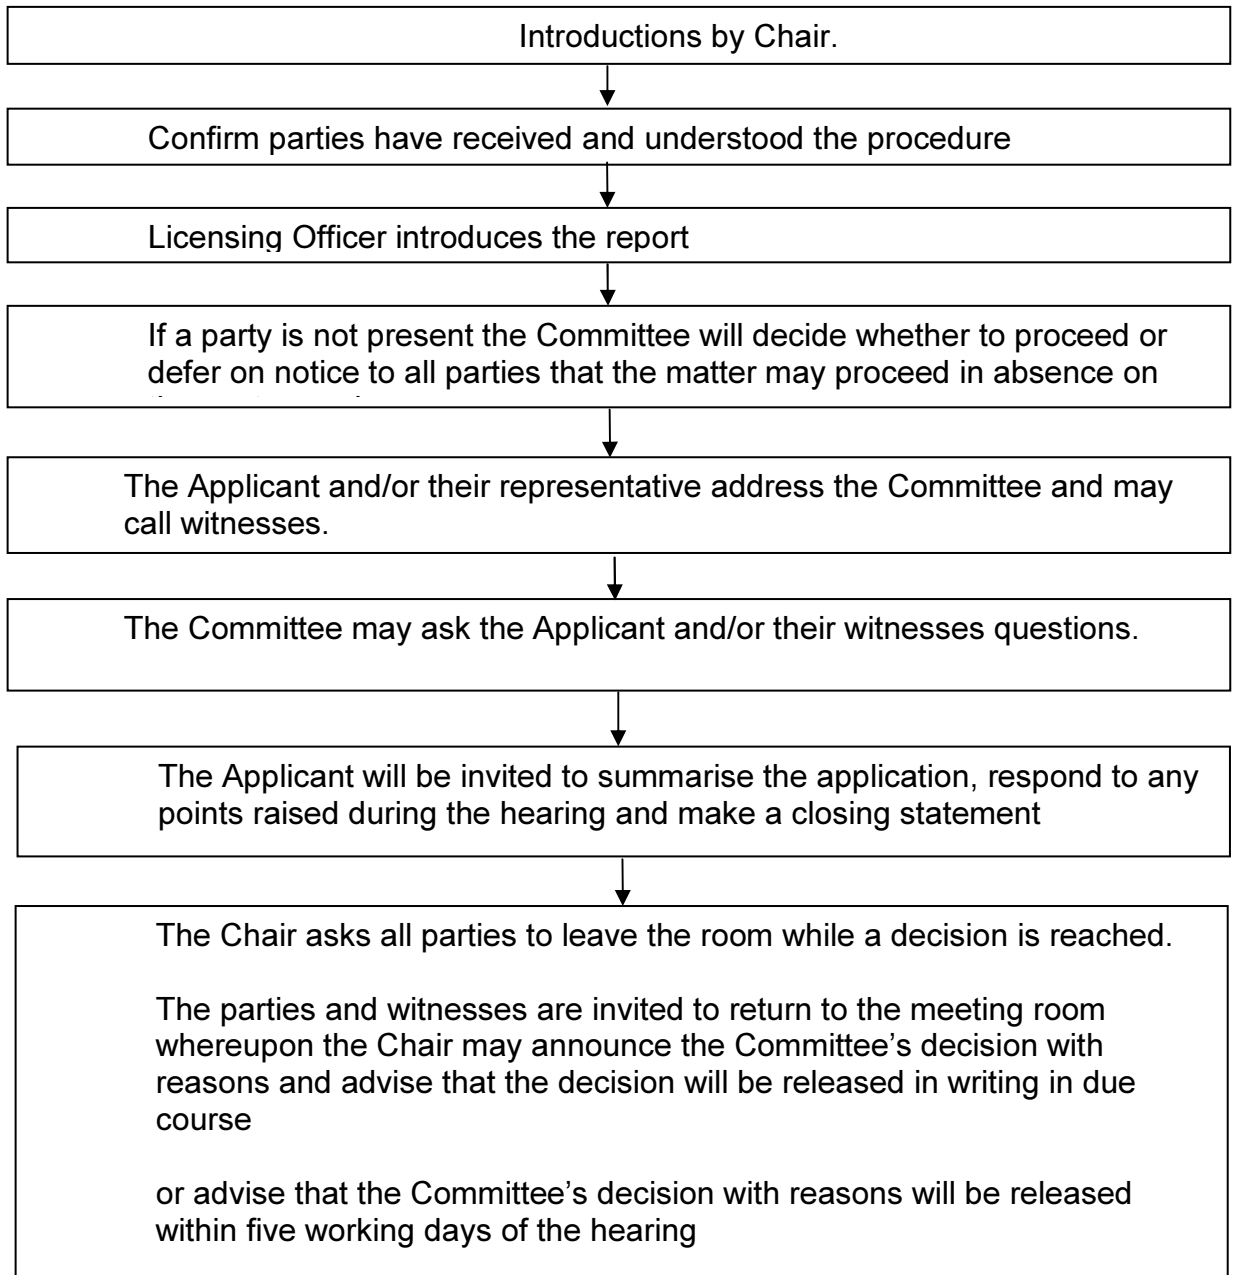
Introductions by Chair.

Confirm parties have received and understood the procedure

Licensing Officer introduces the report

If a party is not present the Committee will decide whether to proceed or defer on notice to all parties that the matter may proceed in absence on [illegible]

The Applicant and/or their representative address the Committee and may call witnesses.

The Committee may ask the Applicant and/or their witnesses questions.

The Applicant will be invited to summarise the application, respond to any points raised during the hearing and make a closing statement

The Chair asks all parties to leave the room while a decision is reached.

The parties and witnesses are invited to return to the meeting room whereupon the Chair may announce the Committee's decision with reasons and advise that the decision will be released in writing in due course

or advise that the Committee's decision with reasons will be released within five working days of the hearing